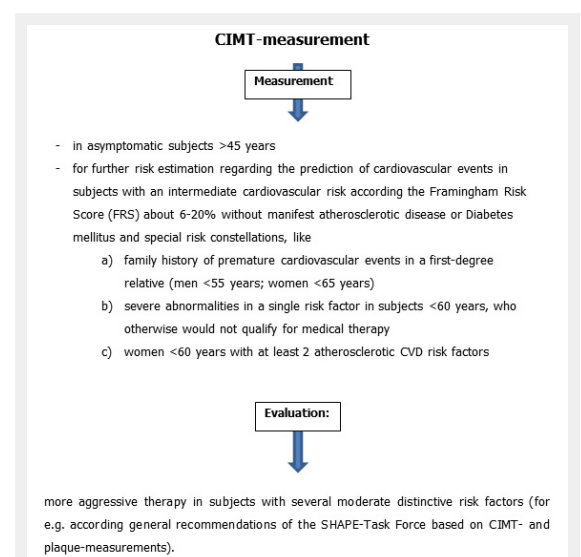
CIMT-measurement

Measurement

- in asymptomatic subjects >45 years
- for further risk estimation regarding the prediction of cardiovascular events in subjects with an intermediate cardiovascular risk according the Framingham Risk Score (FRS) about 6-20% without manifest atherosclerotic disease or Diabetes mellitus and special risk constellations, like
a) family history of premature cardiovascular events in a first-degree relative (men <55 years; women <65 years)
b) severe abnormalities in a single risk factor in subjects <60 years, who otherwise would not qualify for medical therapy
c) women <60 years with at least 2 atherosclerotic CVD risk factors

Evaluation:

more aggressive therapy in subjects with several moderate distinctive risk factors (for e.g. according general recommendations of the SHAPE-Task Force based on CIMT- and plaque-measurements).